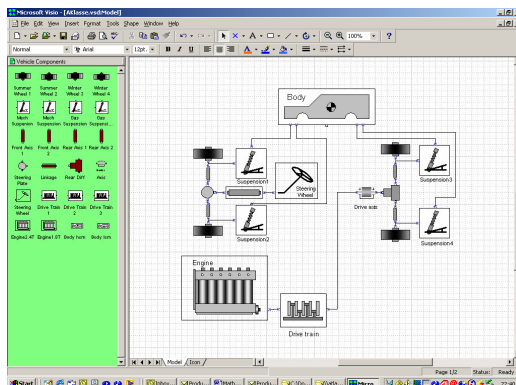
Microsoft Visio - [Atlasse.vsd/Model]

File Edit View Insert Format Tools Shape Window Help

100%

Normal Arial 12pt. B I U

Vehicle Components

Summer Wheel 1
Summer Wheel 2
Winter Wheel 3
Winter Wheel 4
Mech Suspension
Mech Suspension
Dep Suspension
Dep Suspensi...
Front Axis 1
Front Axis 2
Rear Axis 1
Rear Axis 2
Steering Plate
Linkage
Rear Diff
Axis
Steering Wheel
Drive Train 1
Drive Train 2
Drive Train 3
Engine2.4T
Engine1.0T
Body form
Body form

Body

Suspension1

Steering Wheel

Suspension2

Drive axis

Suspension3

Suspension4

Engine

Drive train

Model / Icon /

Page 1/2 Status: Ready

Start